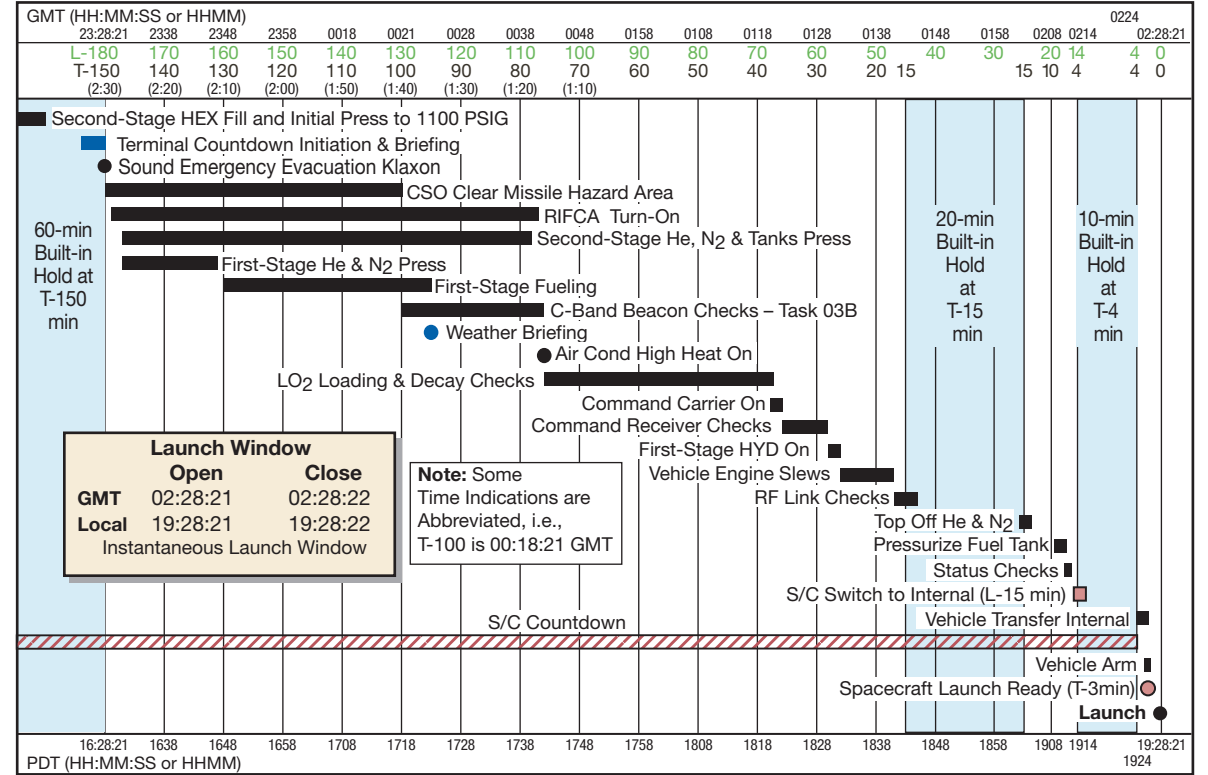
GMT (HH:MM:SS or HHMM)

| 23:28:21 | 2338 | 2348 | 2358 | 0018 | 0021 | 0028 | 0038 | 0048 | 0158 | 0108 | 0118 | 0128 | 0138 | 0148 | 0158 | 0208 | 0214 | 0224 | 02:28:21 |
|---|---|---|---|---|---|---|---|---|---|---|---|---|---|---|---|---|---|---|---|
| L-180 | 170 | 160 | 150 | 140 | 130 | 120 | 110 | 100 | 90 | 80 | 70 | 60 | 50 | 40 | 30 | 20 | 14 | 4 | 0 |
| T-150 (2:30) | 140 (2:20) | 130 (2:10) | 120 (2:00) | 110 (1:50) | 100 (1:40) | 90 (1:30) | 80 (1:20) | 70 (1:10) | 60 | 50 | 40 | 30 | 20 15 | | 15 | 10 | 4 | 4 | 0 |

Second-Stage HEX Fill and Initial Press to 1100 PSIG
Terminal Countdown Initiation & Briefing
Sound Emergency Evacuation Klaxon
CSO Clear Missile Hazard Area
RIFCA Turn-On
Second-Stage He, $N_2$ & Tanks Press
First-Stage He & $N_2$ Press
First-Stage Fueling
C-Band Beacon Checks – Task 03B
Weather Briefing
Air Cond High Heat On
$LO_2$ Loading & Decay Checks
Command Carrier On
Command Receiver Checks
First-Stage HYD On
Vehicle Engine Slews
RF Link Checks
Top Off He & $N_2$
Pressurize Fuel Tank
Status Checks
S/C Switch to Internal (L-15 min)
Vehicle Transfer Internal
S/C Countdown
Vehicle Arm
Spacecraft Launch Ready (T-3min)
Launch

60-min Built-in Hold at T-150 min

20-min Built-in Hold at T-15 min

10-min Built-in Hold at T-4 min

Launch Window

| | Open | Close |
|---|---|---|
| GMT | 02:28:21 | 02:28:22 |
| Local | 19:28:21 | 19:28:22 |

Instantaneous Launch Window

Note: Some Time Indications are Abbreviated, i.e., T-100 is 00:18:21 GMT

16:28:21 1638 1648 1658 1708 1718 1728 1738 1748 1758 1808 1818 1828 1838 1848 1858 1908 1914 19:28:21 1924
PDT (HH:MM:SS or HHMM)